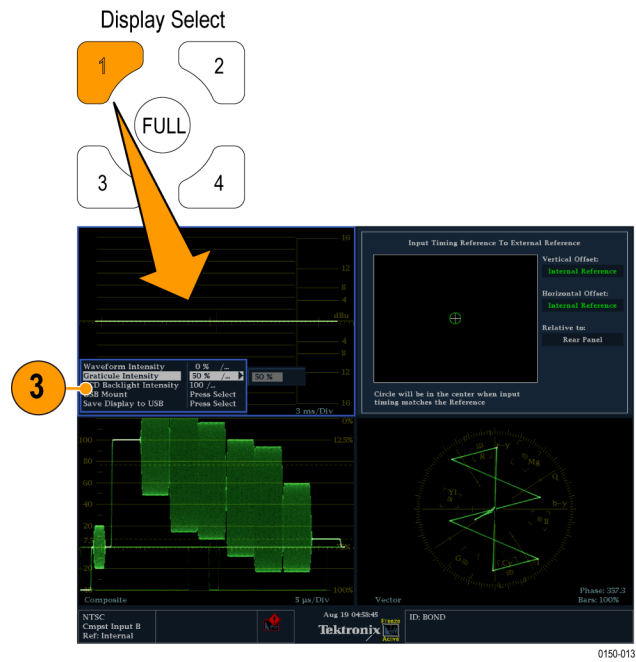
Display Select

1

2

FULL

3

4

10
12
8
4
dBu
4
8
12
10
3 ms/Div

Waveform Intensity 0 % /...
Graticule Intensity 50 % /... 50 %
LCD Backlight Intensity 100 /...
USB Mount Press Select
Save Display to USB Press Select

3

Input Timing Reference To External Reference

Vertical Offset:
Internal Reference

Horizontal Offset:
Internal Reference

Relative to:
Rear Panel

Circle will be in the center when input timing matches the Reference

0%
12.5%
100
80
60
40
20
7.5
0
-20
100%
Composite
5 µs/Div

R
Mg
YL
B
G
Cy
Vector
Phase: 357.3
Bars: 100%

NTSC
Cmpst Input B
Ref: Internal

Aug 10 04:53:45
Tektronix

ID: BOND

0150-013